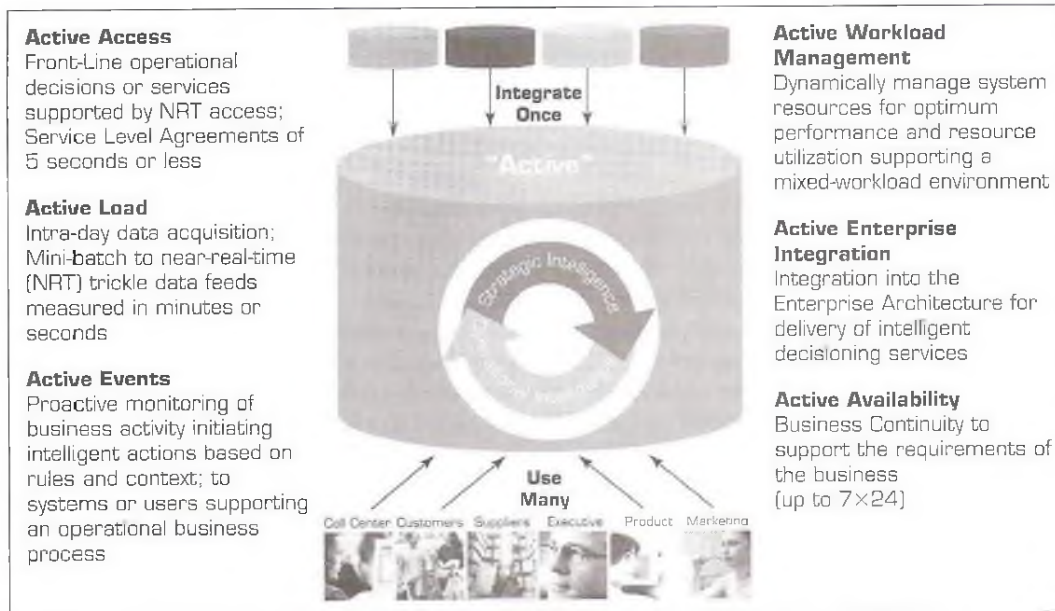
**Active Access**
Front-Line operational decisions or services supported by NRT access; Service Level Agreements of 5 seconds or less

**Active Load**
Intra-day data acquisition; Mini-batch to near-real-time (NRT) trickle data feeds measured in minutes or seconds

**Active Events**
Proactive monitoring of business activity initiating intelligent actions based on rules and context; to systems or users supporting an operational business process

Integrate Once

"Active"

Strategic Intelligence

Operational Intelligence

Use Many

Call Center Customers Suppliers Executive Product Marketing

**Active Workload Management**
Dynamically manage system resources for optimum performance and resource utilization supporting a mixed-workload environment

**Active Enterprise Integration**
Integration into the Enterprise Architecture for delivery of intelligent decisioning services

**Active Availability**
Business Continuity to support the requirements of the business (up to 7×24)